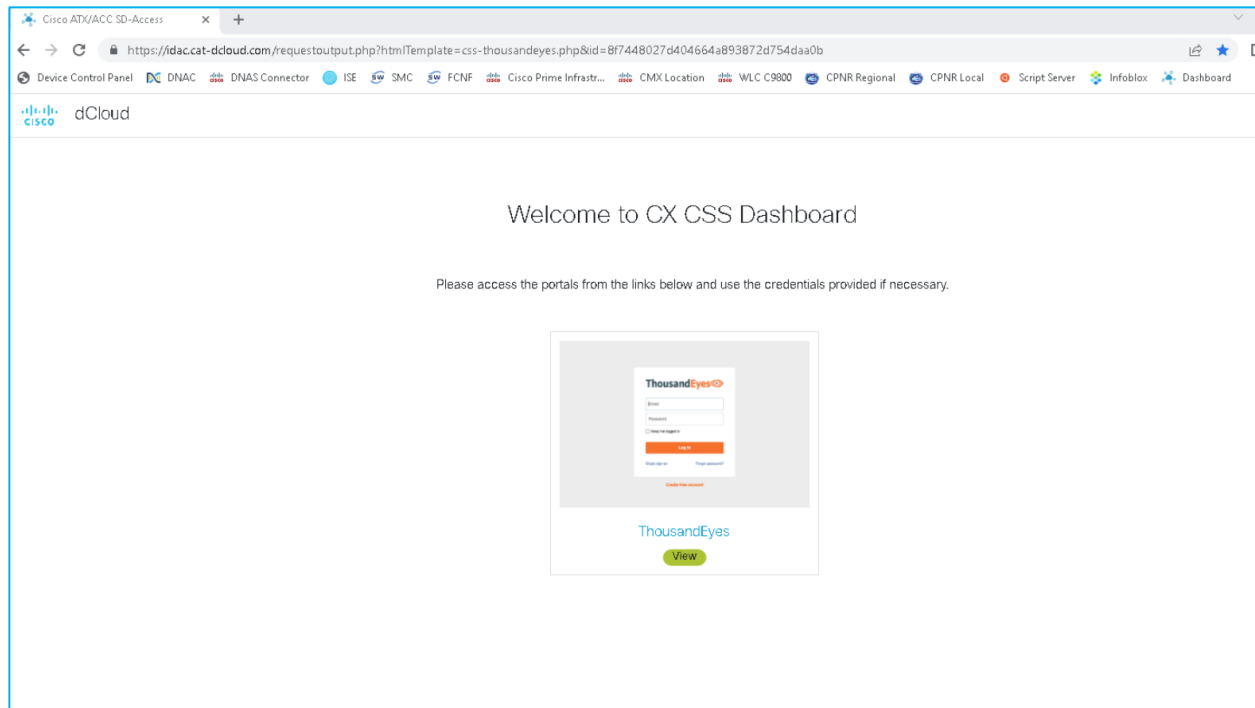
Cisco ATX/ACC SD-Access ×

https://idac.cat-dcloud.com/requestoutput.php?htmlTemplate=css-thousandeyes.php&id=8f7448027d404664a893872d754daa0b

Device Control Panel DNAC DNAS Connector ISE SMC FCNF Cisco Prime Infrastr... CMX Location WLC C9800 CPNR Regional CPNR Local Script Server Infoblox Dashboard

cisco dCloud

Welcome to CX CSS Dashboard

Please access the portals from the links below and use the credentials provided if necessary.

ThousandEyes
Email
Password
Keep me logged in
Log in
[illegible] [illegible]
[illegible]

ThousandEyes
View